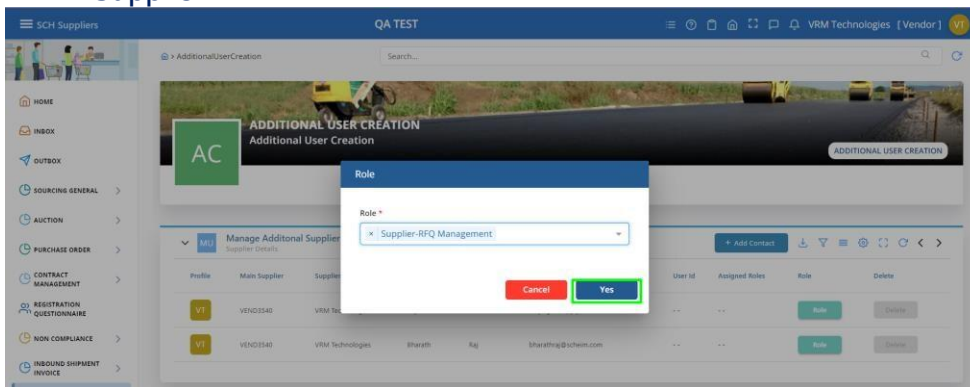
Supplie

SCH Suppliers

QA TEST

VRM Technologies [Vendor] VT

HOME

INBOX

OUTBOX

SOURCING GENERAL

AUCTION

PURCHASE ORDER

CONTRACT MANAGEMENT

REGISTRATION QUESTIONNAIRE

NON COMPLIANCE

INBOUND SHIPMENT INVOICE

> AdditionalUserCreation

Search...

AC

ADDITIONAL USER CREATION

Additional User Creation

ADDITIONAL USER CREATION

MU Manage Additonal Supplier

Supplier Details

+ Add Contact

| Profile | Main Supplier | Supplier | | | | User Id | Assigned Roles | Role | Delete |
|---|---|---|---|---|---|---|---|---|---|
| VT | VEND3540 | VRM Te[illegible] | | | | -- | -- | Role | Delete |
| VT | VEND3540 | VRM Technologies | Bharath | Raj | bharathraj@scheim.com | -- | -- | Role | Delete |

Role

Role *

× Supplier-RFQ Management

Cancel

Yes